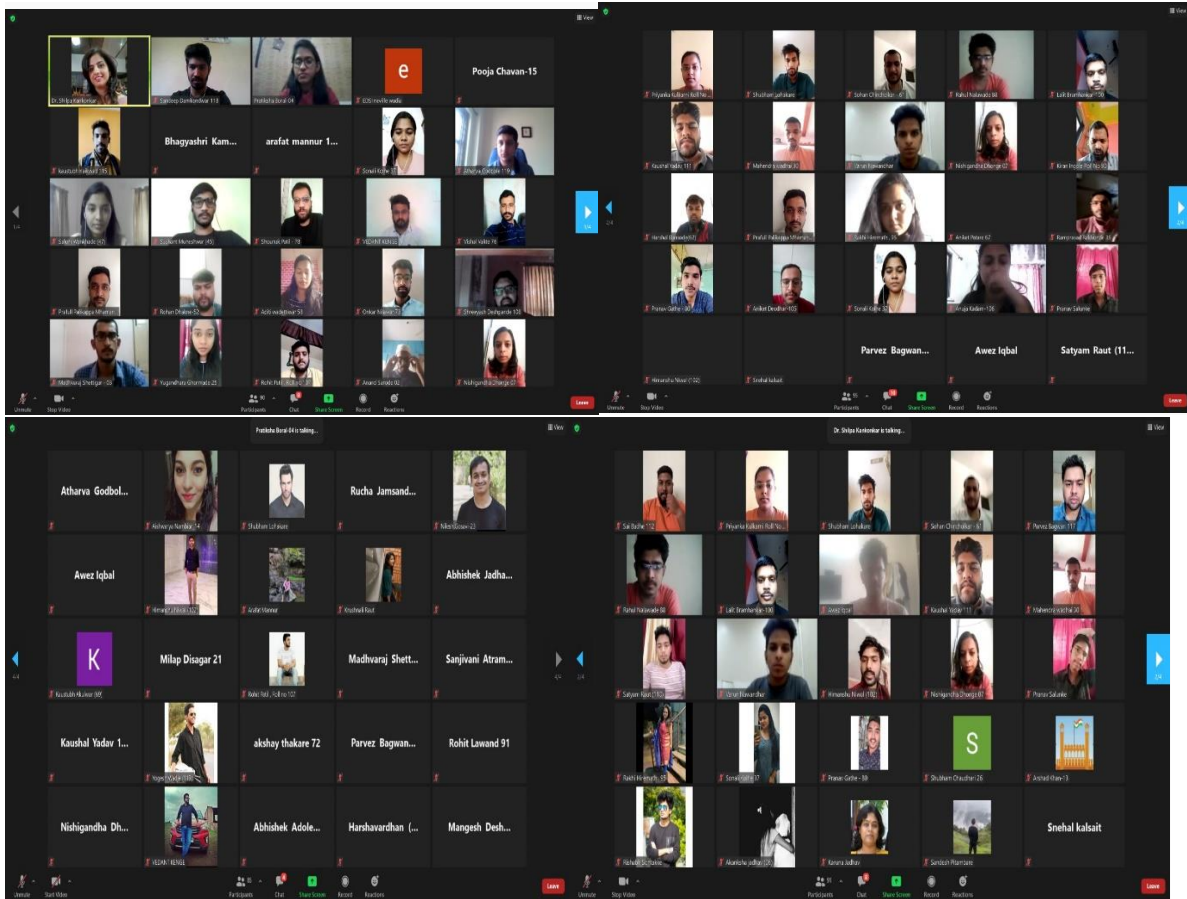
Dr. Shilpa Kankonkar
Sandeep Damkondwar 113
Pratiksha Borali 04
e
Pooja Chavan-15
Kaustubh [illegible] 15
Bhagyashri Kam...
arafat mannur 1...
Sonali Kolhe 37
Atharva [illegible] 119
Saket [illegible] 67
Sushant Muneshwar 45
Shounak Patil - 78
VEDANT KENGE
Vishal Valte 76
Prafull Palliwar
Rohan Dhakne 52
Aditi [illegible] 53
Omkar Mane 73
Shreeyash Deshpande 103
Madhvaraj Shettigar - 06
Yugandhara Ghormade 21
Ruchi Patil
Anand Sonade 92
Nishigandha Dhenge 07
Unmute
Stop Video
Participants
Chat
Share Screen
Record
Reactions
Leave

Priyanka Kulkarni Roll No
Shubham Lohakare
Sohan Chinchokar - 61
Rahul Nalawade 84
Lalit Bramhankar - 100
Kaushal Yadav 111
Mahendra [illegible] 30
Utsav Raiwanshe
Nishigandha Dhenge 07
Kiran Ingole Roll No 83
Harshal Barwade 67
Prafull Palliwar
Sakshi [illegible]
Aniket Petare 62
Ramprasad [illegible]
Pranav Gathe - 88
Aniket Deodhar-105
Sonali Kolhe 37
Anuja Kadam-126
Pranav Salunke
Himanshu Nivol (102)
Snehal kalsait
Parvez Bagwan...
Awez Iqbal
Satyam Raut (11...
Unmute
Stop Video
Participants
Chat
Share Screen
Record
Reactions
Leave

Pratiksha Borali 04 is talking...
View
Atharva Godbol...
Aishwarya Nambiar 14
Shubham Lohakare
Rucha Jamsand...
Nikesh Jadhav-23
Awez Iqbal
Himanshu Nivol 102
Arafat Mannur
Khushali Raut
Abhishek Jadha...
K
Kaustubh Hiukar 68
Milap Disagar 21
Rohit Patil, roll no 102
Madhvaraj Shett...
Sanjivani Atram...
Kaushal Yadav 1...
Yogesh Wade (34)
akshay thakare 72
Parvez Bagwan...
Rohit Lawand 91
Nishigandha Dh...
VEDANT KENGE
Abhishek Adole...
Harshavardhan (...
Mangesh Desh...
Unmute
Start Video
Participants
Chat
Share Screen
Record
Reactions
Leave

Dr. Shilpa Kankonkar is talking...
View
Sai Bache 112
Priyanka Kulkarni Roll No
Shubham Lohakare
Sohan Chinchokar - 61
Parvez Bagwan 117
Rahul Nalawade 84
Lalit Bramhankar-100
Awez Iqbal
Kaushal Yadav 111
Mahendra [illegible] 30
Satyam Raut (110)
Utsav Raiwanshe
Himanshu Nivol (102)
Nishigandha Dhenge 07
Pranav Salunke
Rakhi Hiremath - 55
Sonali Kolhe 37
Pranav Gathe - 88
S
Shubham Chaudhari 26
Arshad khan-13
Rishabh Sutrakar
Akanksha Jadhav (29)
Kanena Jadhav
Sandesh Pharmane
Snehal kalsait
Unmute
Stop Video
Participants
Chat
Share Screen
Record
Reactions
Leave